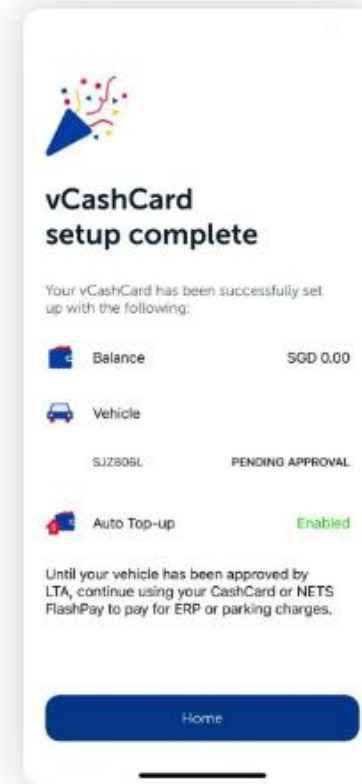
vCashCard setup complete

Your vCashCard has been successfully set up with the following:

Balance SGD 0.00

Vehicle

SJZ806L PENDING APPROVAL

Auto Top-up Enabled

Until your vehicle has been approved by LTA, continue using your CashCard or NETS FlashPay to pay for ERP or parking charges.

Home